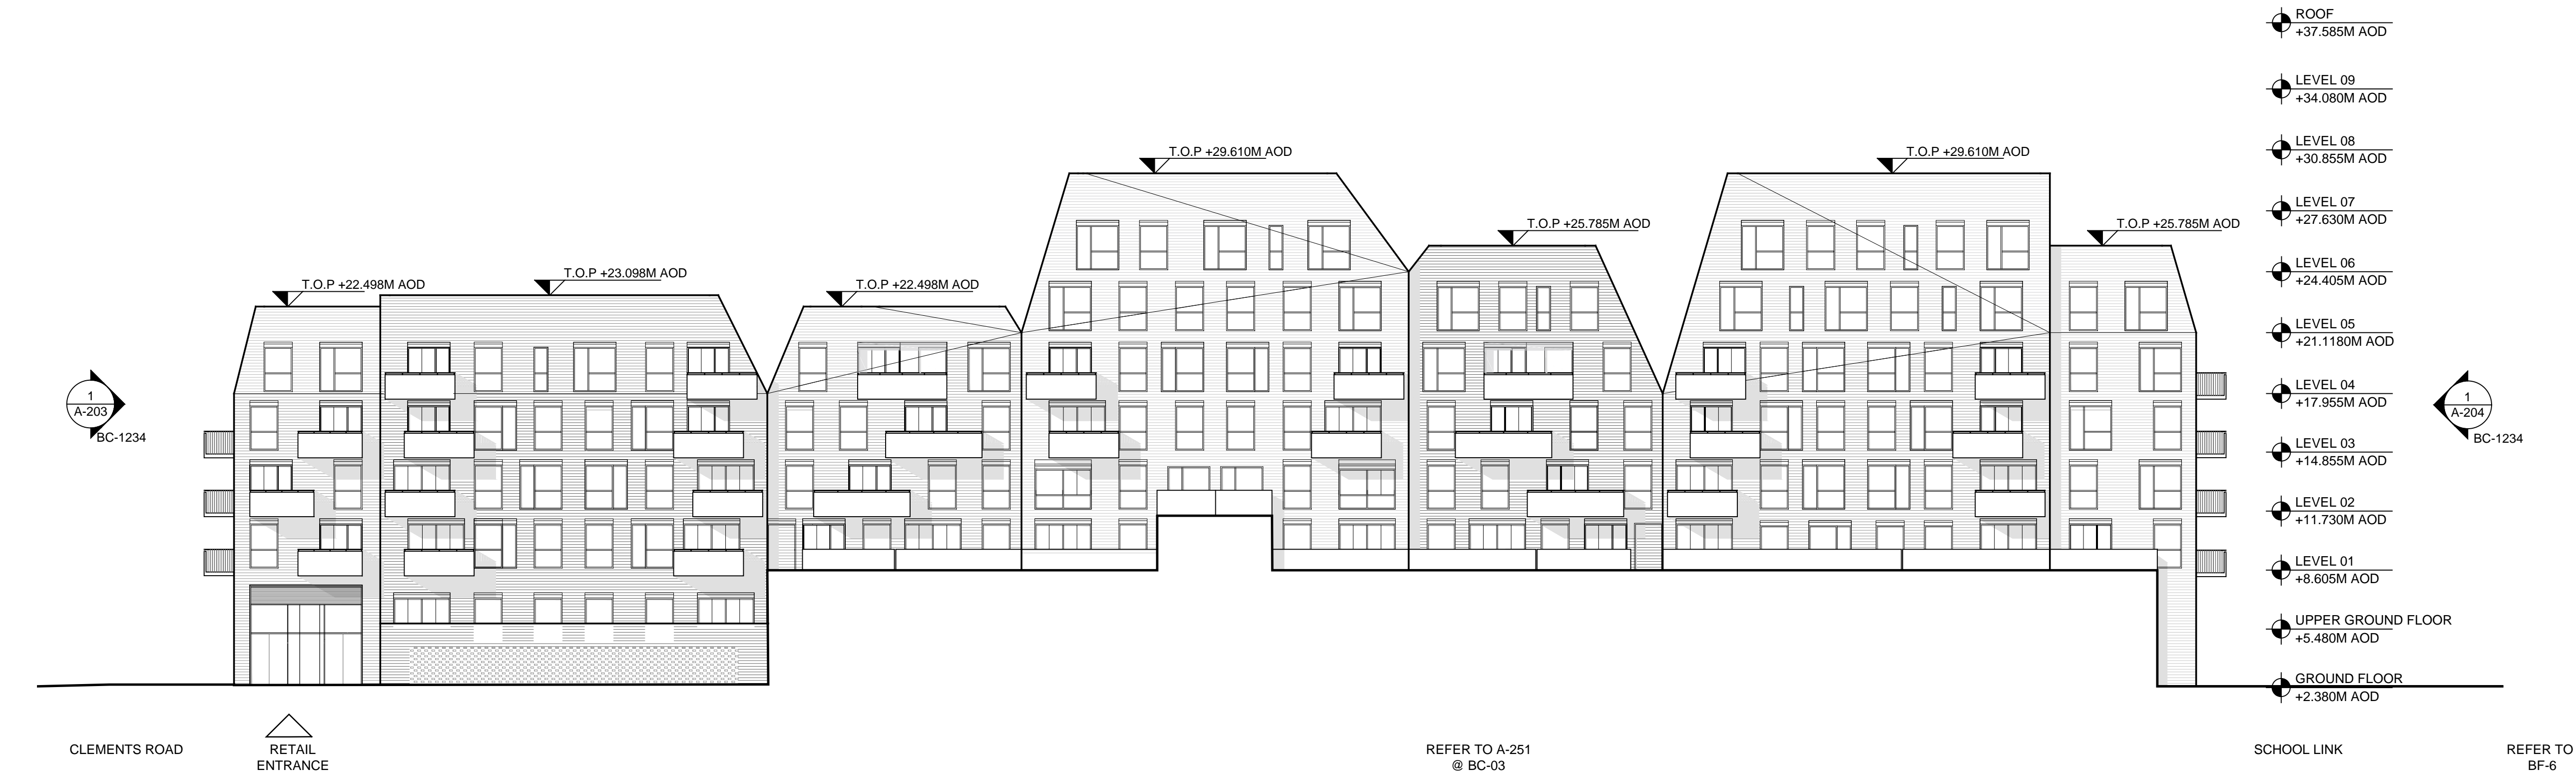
ROOF
+37.585M AOD

LEVEL 09
+34.080M AOD

LEVEL 08
+30.855M AOD

LEVEL 07
+27.630M AOD

LEVEL 06
+24.405M AOD

LEVEL 05
+21.1180M AOD

LEVEL 04
+17.955M AOD

LEVEL 03
+14.855M AOD

LEVEL 02
+11.730M AOD

LEVEL 01
+8.605M AOD

UPPER GROUND FLOOR
+5.480M AOD

GROUND FLOOR
+2.380M AOD

T.O.P +29.610M AOD

T.O.P +29.610M AOD

T.O.P +25.785M AOD

T.O.P +25.785M AOD

T.O.P +22.498M AOD

T.O.P +23.098M AOD

T.O.P +22.498M AOD

1
A-203
BC-1234

1
A-204
BC-1234

CLEMENTS ROAD

RETAIL
ENTRANCE

REFER TO A-251
@ BC-03

SCHOOL LINK

REFER TO
BF-6